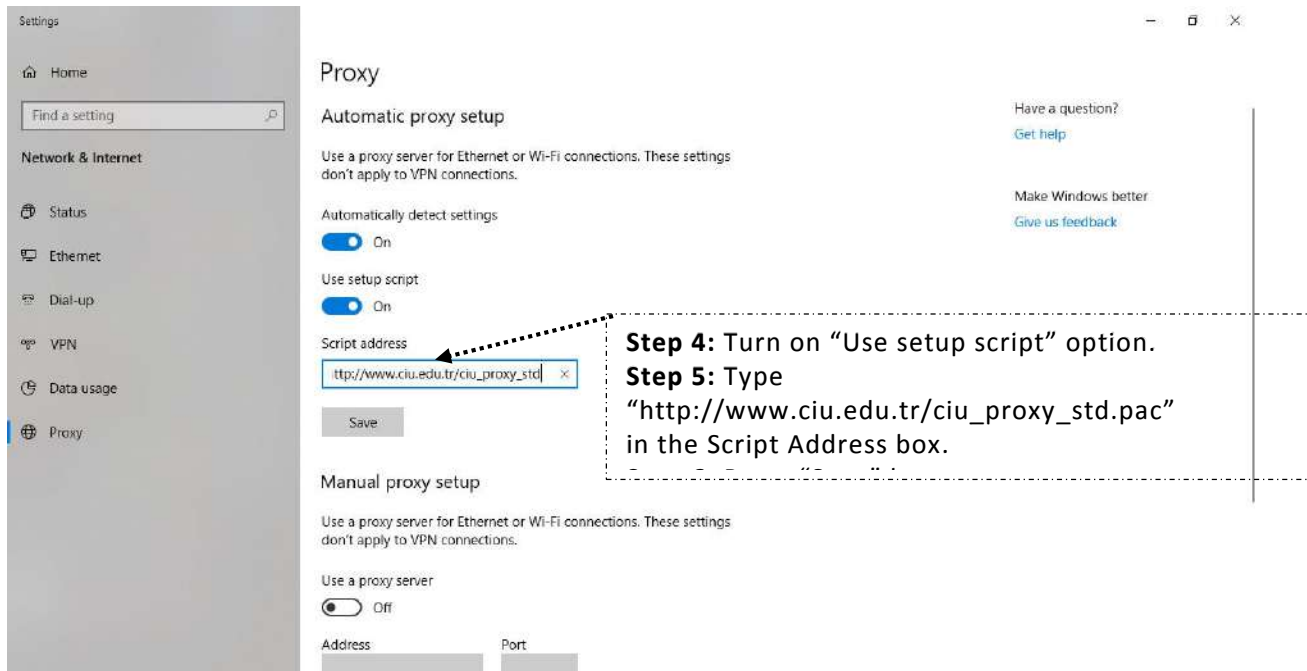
Settings

Home

Find a setting

Network & Internet

Status

Ethernet

Dial-up

VPN

Data usage

Proxy

Proxy

Automatic proxy setup

Use a proxy server for Ethernet or Wi-Fi connections. These settings don't apply to VPN connections.

Automatically detect settings

On

Use setup script

On

Script address

ttp://www.ciu.edu.tr/ciu_proxy_std

Save

Manual proxy setup

Use a proxy server for Ethernet or Wi-Fi connections. These settings don't apply to VPN connections.

Use a proxy server

Off

Address

Port

Have a question?

Get help

Make Windows better

Give us feedback

**Step 4:** Turn on "Use setup script" option.
**Step 5:** Type "http://www.ciu.edu.tr/ciu_proxy_std.pac" in the Script Address box.
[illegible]